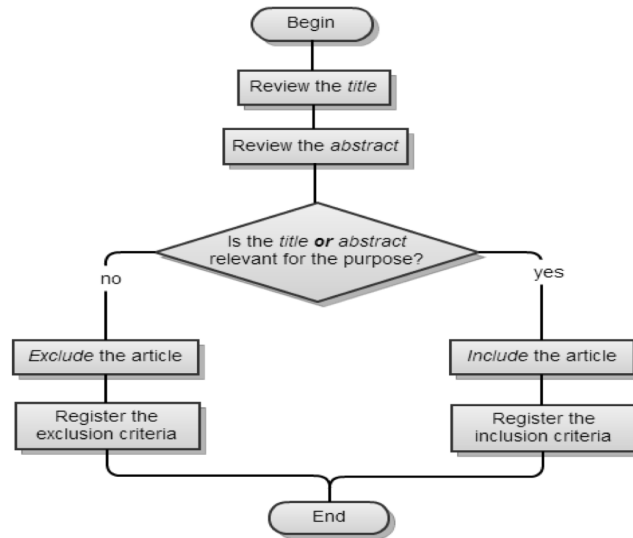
Begin

Review the *title*

Review the *abstract*

Is the *title* ***or*** *abstract* relevant for the purpose?

no

yes

*Exclude* the article

Register the exclusion criteria

*Include* the article

Register the inclusion criteria

End